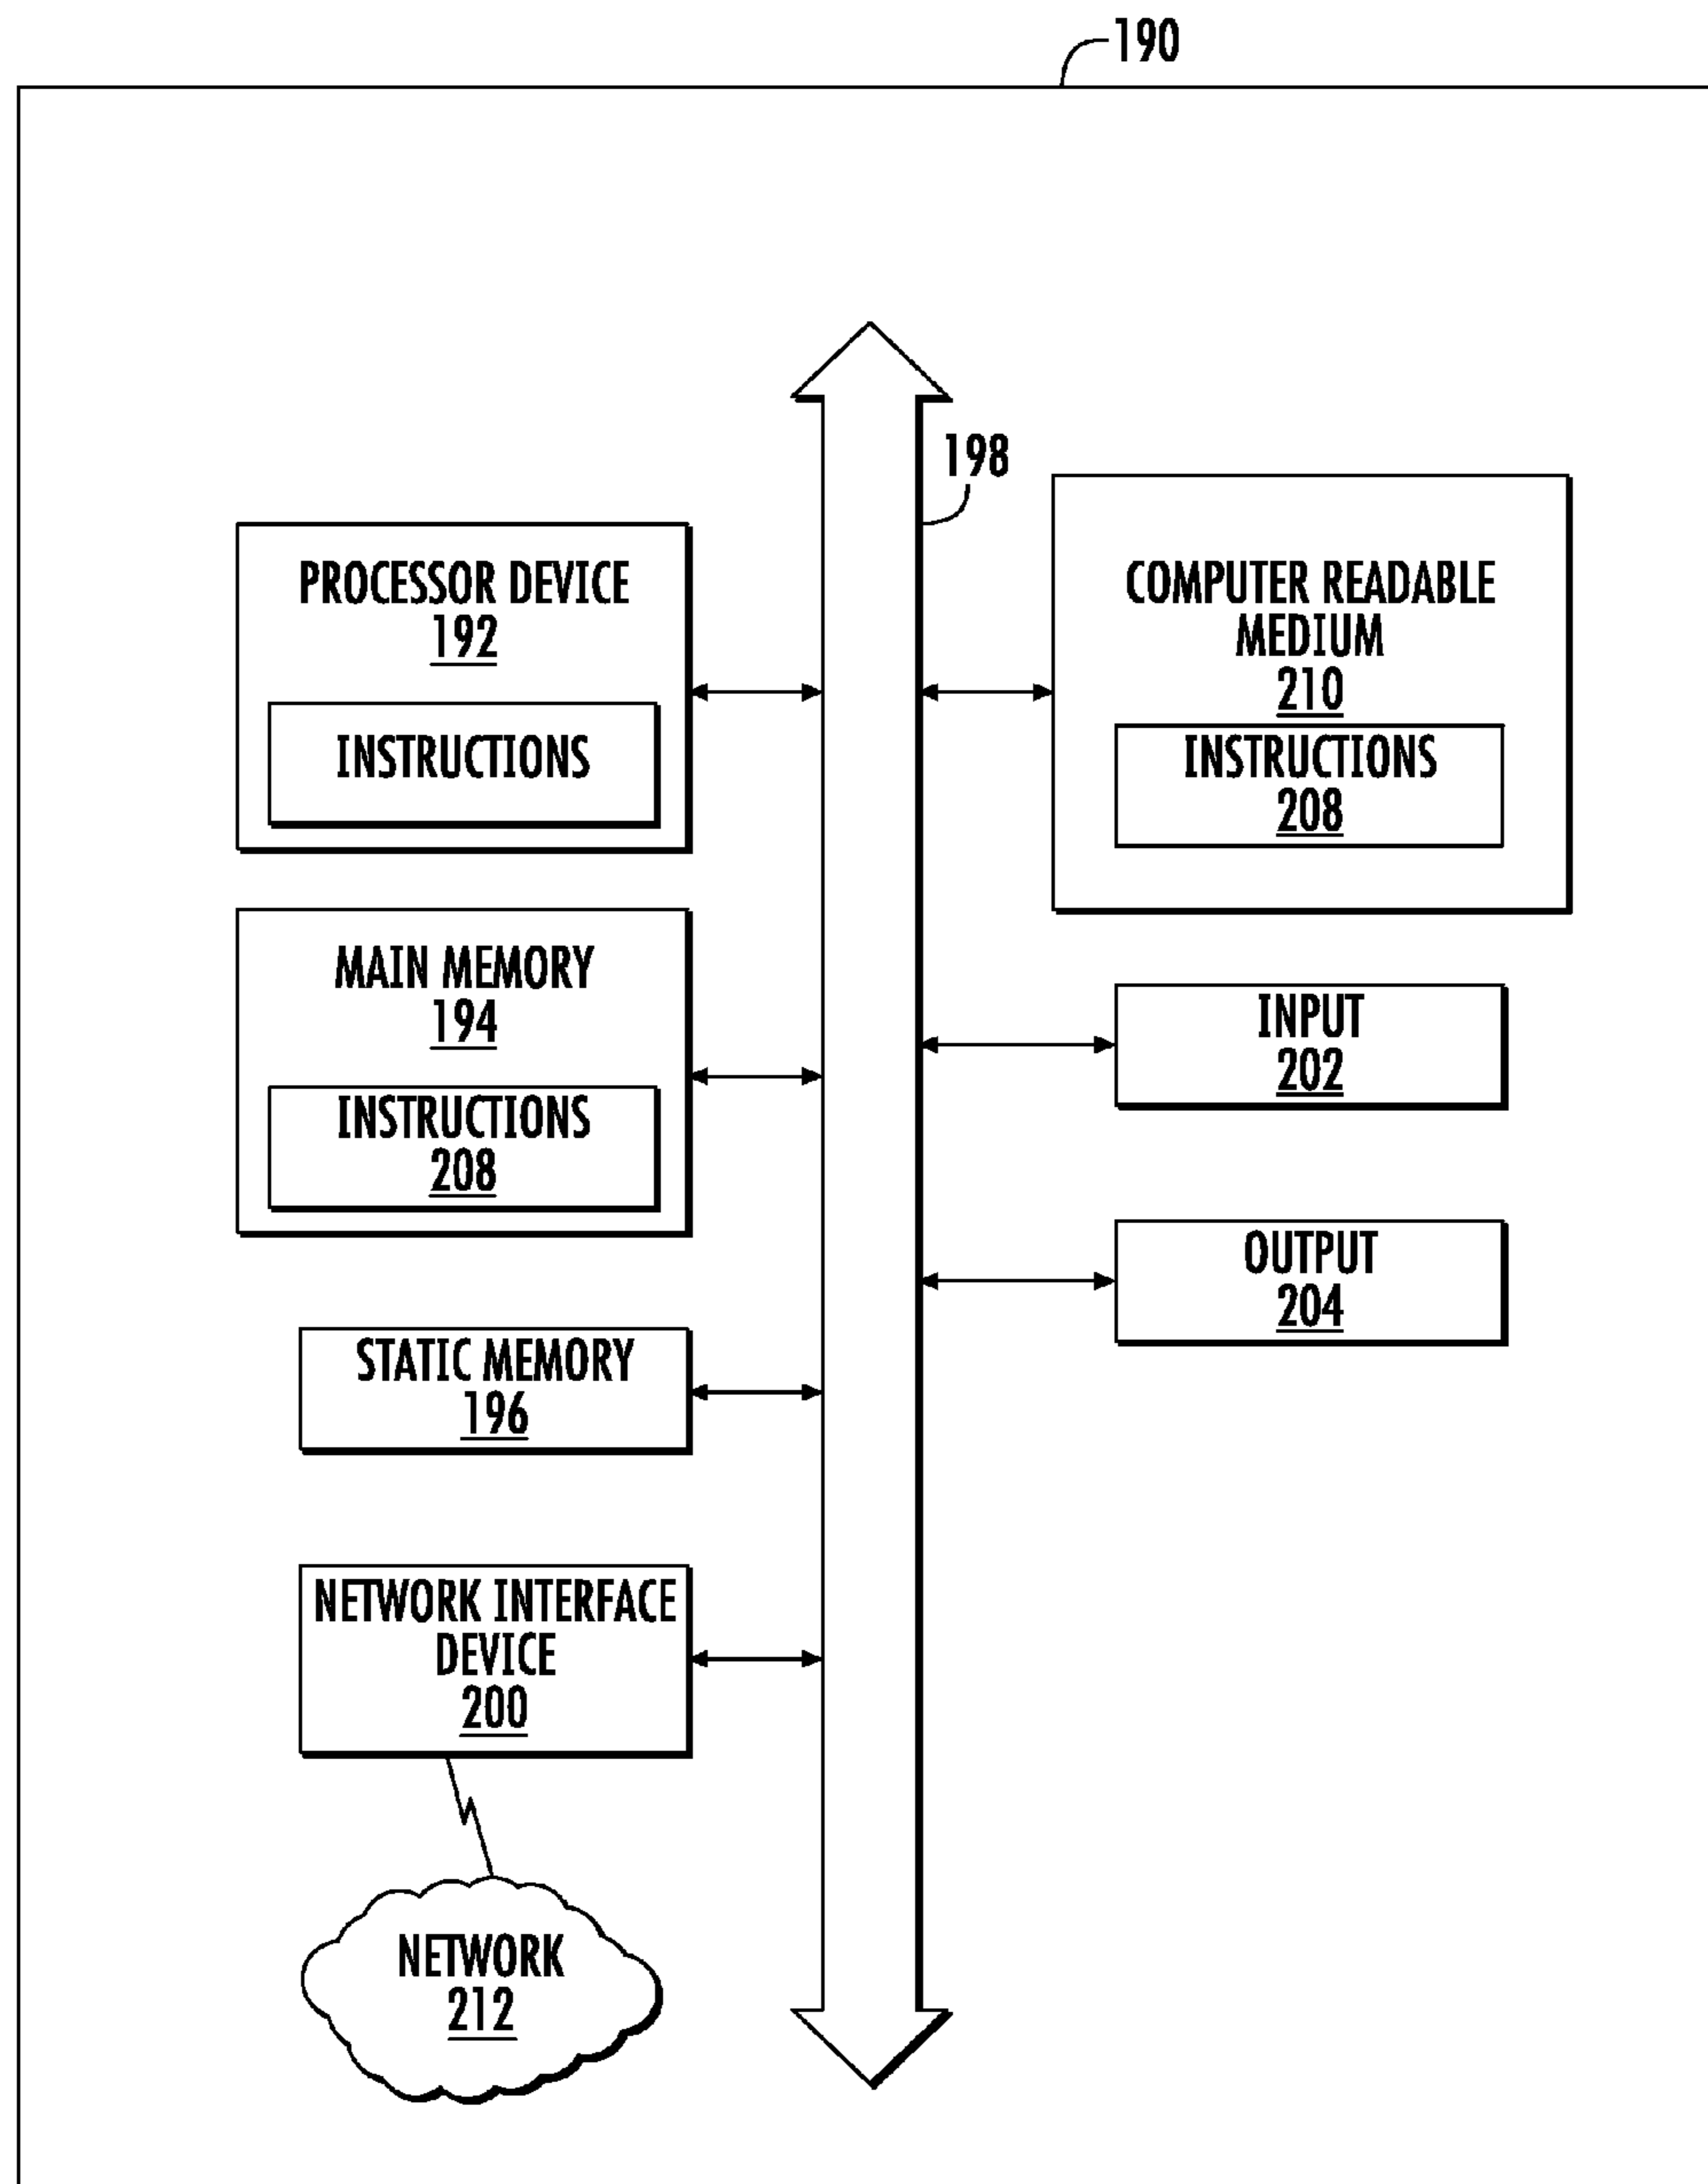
190

198

PROCESSOR DEVICE
192

INSTRUCTIONS

MAIN MEMORY
194

INSTRUCTIONS
208

STATIC MEMORY
196

NETWORK INTERFACE DEVICE
200

NETWORK
212

COMPUTER READABLE MEDIUM
210

INSTRUCTIONS
208

INPUT
202

OUTPUT
204